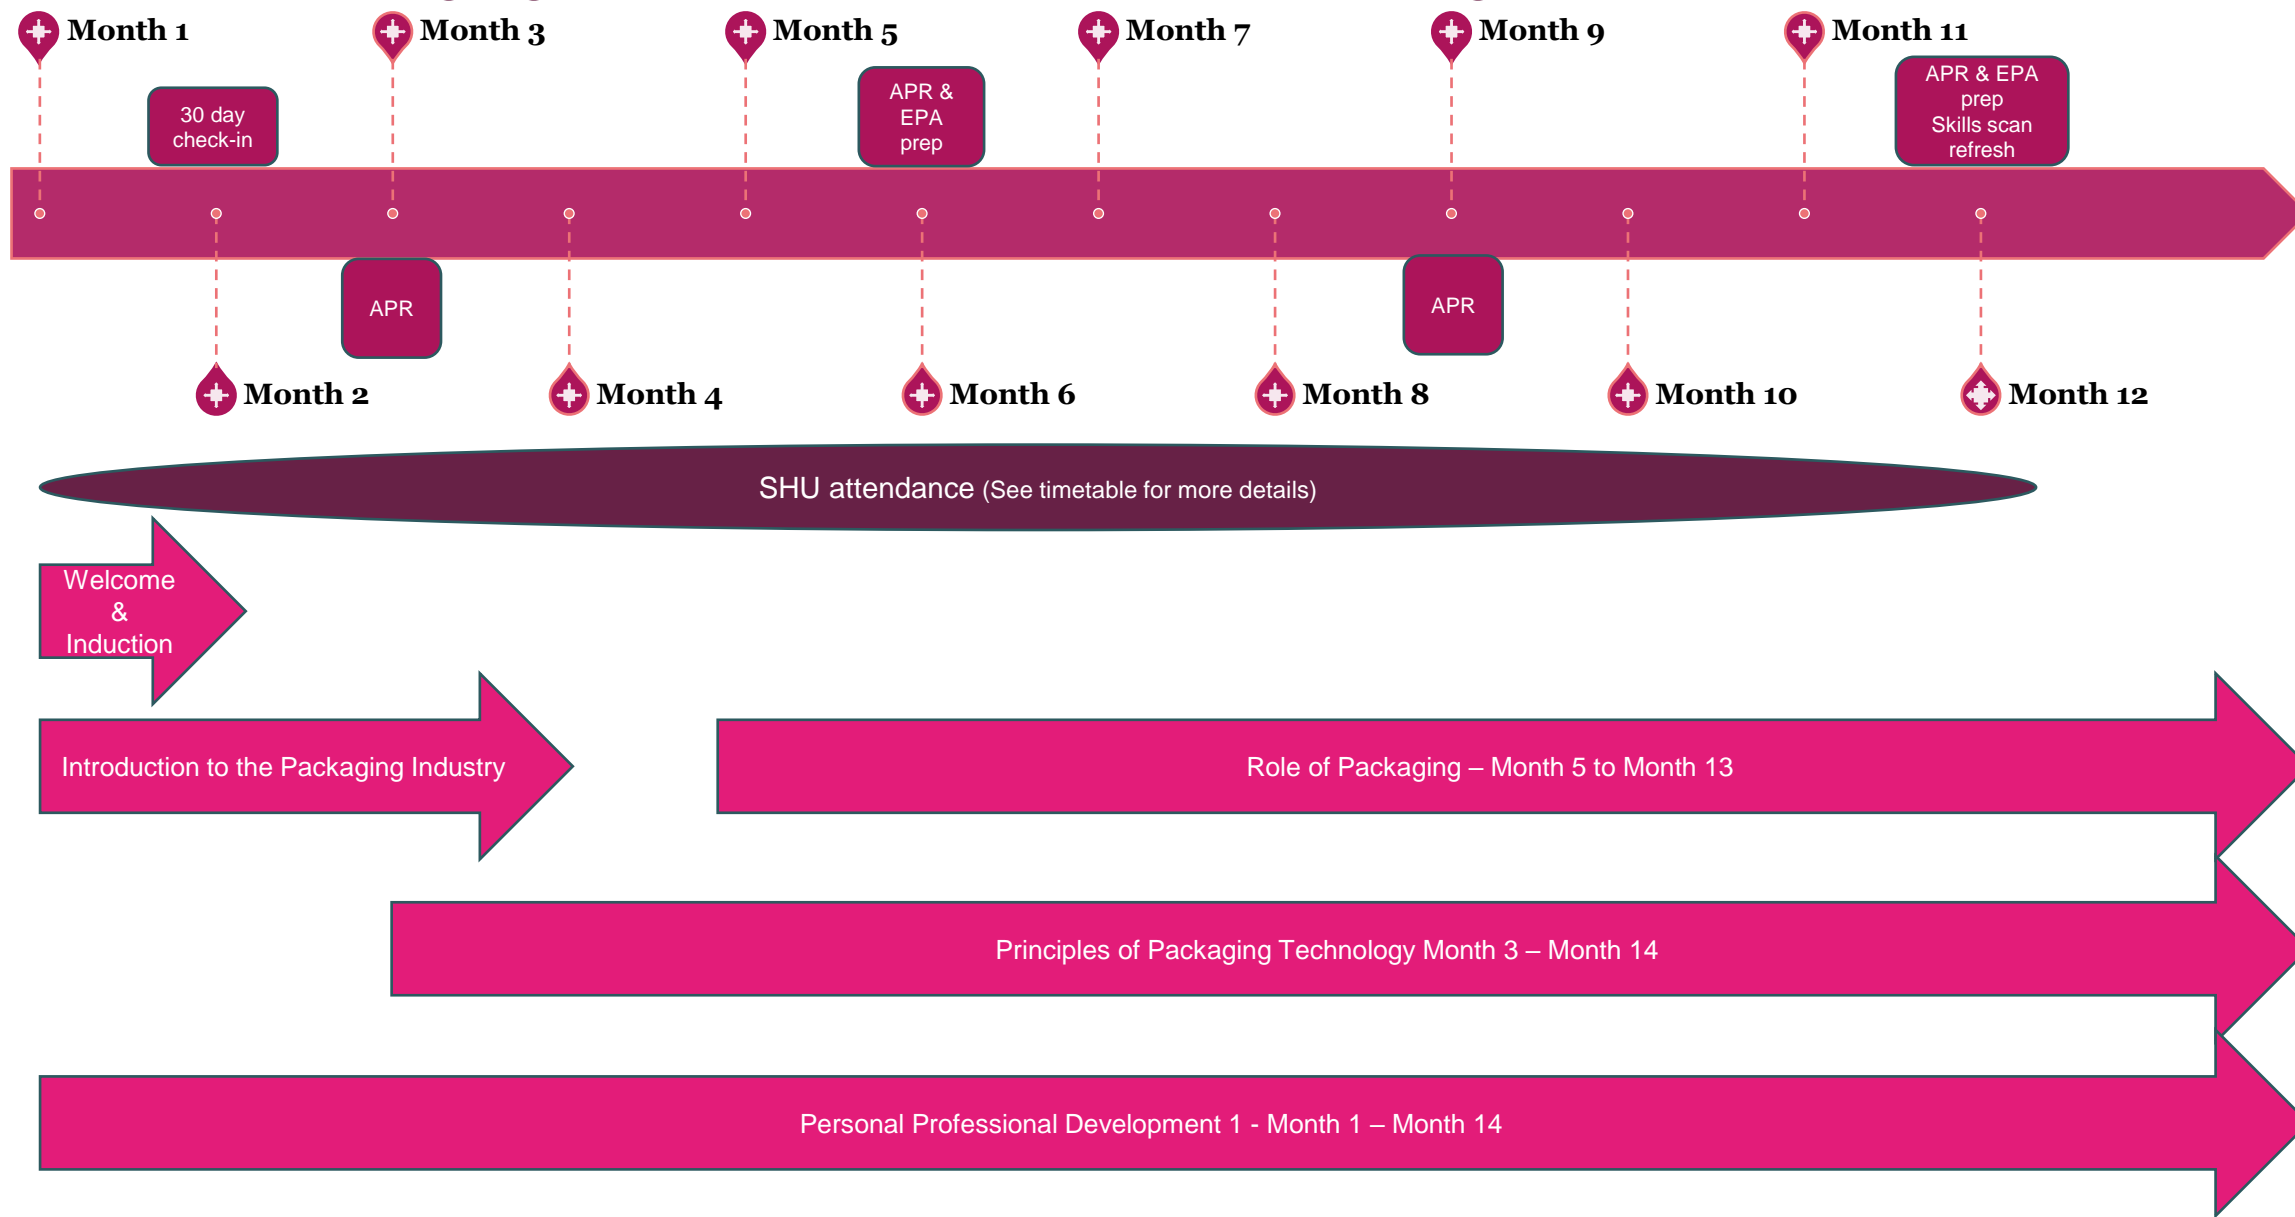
Month 1

Month 3

Month 5

Month 7

Month 9

Month 11

30 day check-in

APR & EPA prep

APR & EPA prep Skills scan refresh

APR

APR

Month 2

Month 4

Month 6

Month 8

Month 10

Month 12

SHU attendance (See timetable for more details)

Welcome & Induction

Introduction to the Packaging Industry

Role of Packaging – Month 5 to Month 13

Principles of Packaging Technology Month 3 – Month 14

Personal Professional Development 1 - Month 1 – Month 14